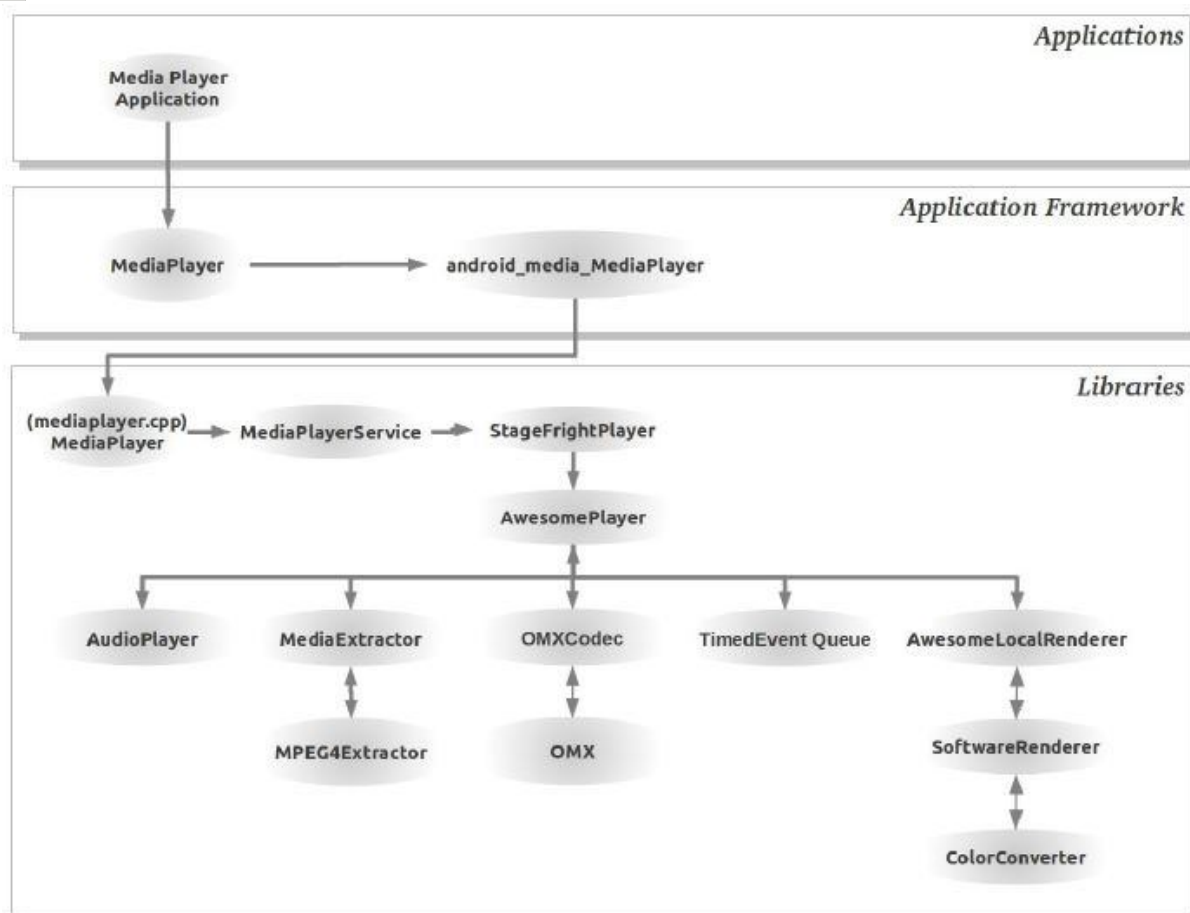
Applications

Media Player Application

Application Framework

MediaPlayer

android_media_MediaPlayer

Libraries

(mediaplayer.cpp) MediaPlayer

MediaPlayerService

StageFrightPlayer

AwesomePlayer

AudioPlayer

MediaExtractor

OMXCodec

TimedEvent Queue

AwesomeLocalRenderer

MPEG4Extractor

OMX

SoftwareRenderer

ColorConverter